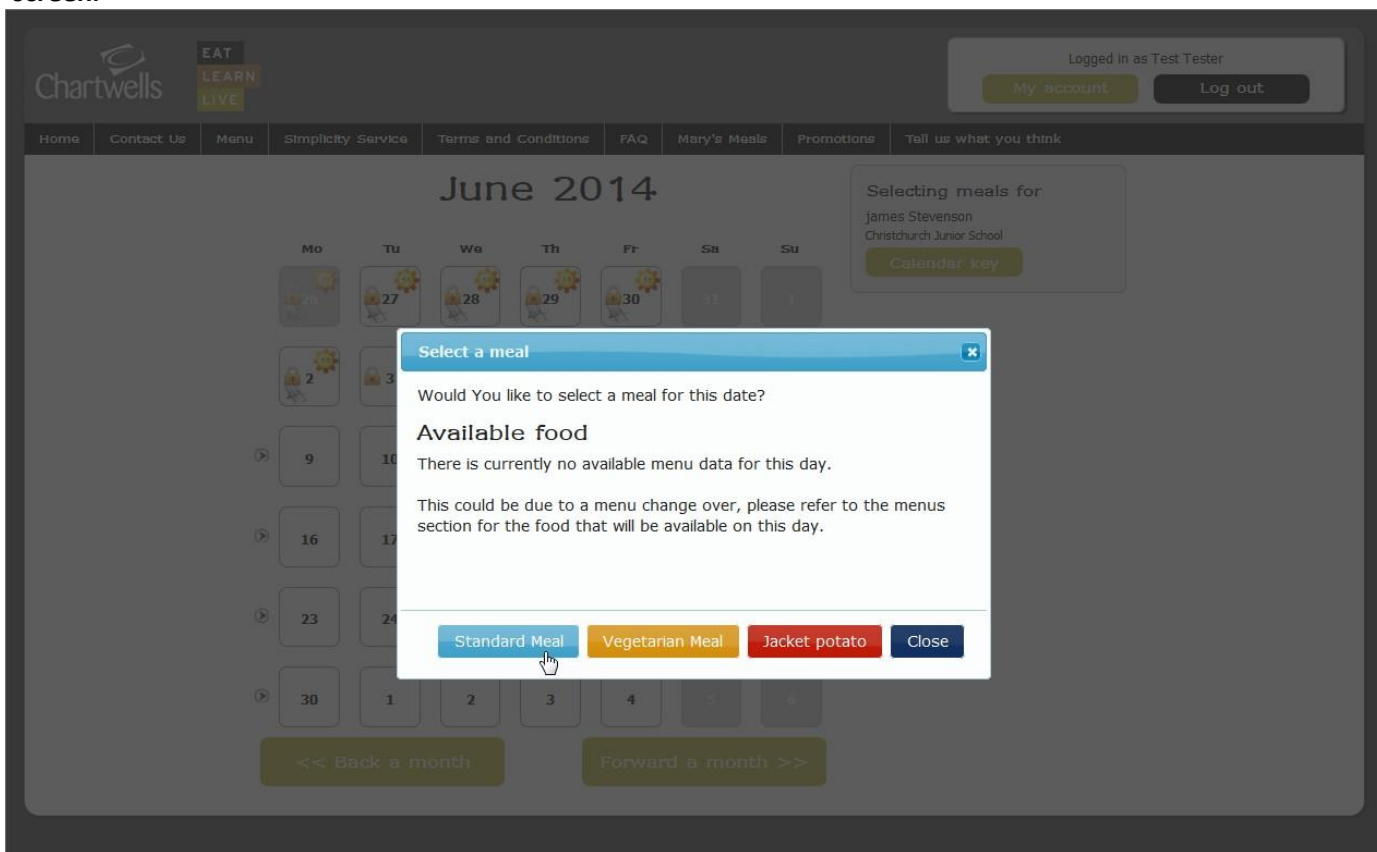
Chartwells

EAT
LEARN
LIVE

Logged in as Test Tester

My account Log out

Home | Contact Us | Menu | Simplicity Service | Terms and Conditions | FAQ | Mary's Meals | Promotions | Tell us what you think

June 2014

Selecting meals for
James Stevenson
Christchurch Junior School
Calendar key

| Mo | Tu | We | Th | Fr | Sa | Su |
|---|---|---|---|---|---|---|
| 26 | 27 | 28 | 29 | 30 | 31 | 1 |
| 2 | 3 | | | | | |
| 9 | 10 | | | | | |
| 16 | 17 | | | | | |
| 23 | 24 | | | | | |
| 30 | 1 | 2 | 3 | 4 | 5 | 6 |

<< Back a month

Forward a month >>

Select a meal

Would You like to select a meal for this date?

Available food

There is currently no available menu data for this day.

This could be due to a menu change over, please refer to the menus section for the food that will be available on this day.

Standard Meal Vegetarian Meal Jacket potato Close